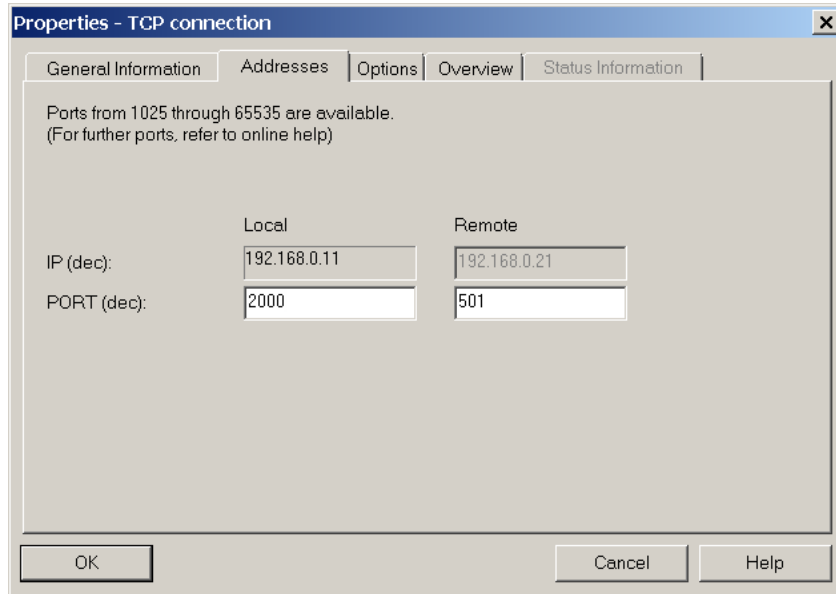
Properties - TCP connection

×

General Information | Addresses | Options | Overview | Status Information

Ports from 1025 through 65535 are available.
(For further ports, refer to online help)

| | Local | Remote |
|---|---|---|
| IP (dec): | 192.168.0.11 | 192.168.0.21 |
| PORT (dec): | 2000 | 501 |

OK

Cancel

Help